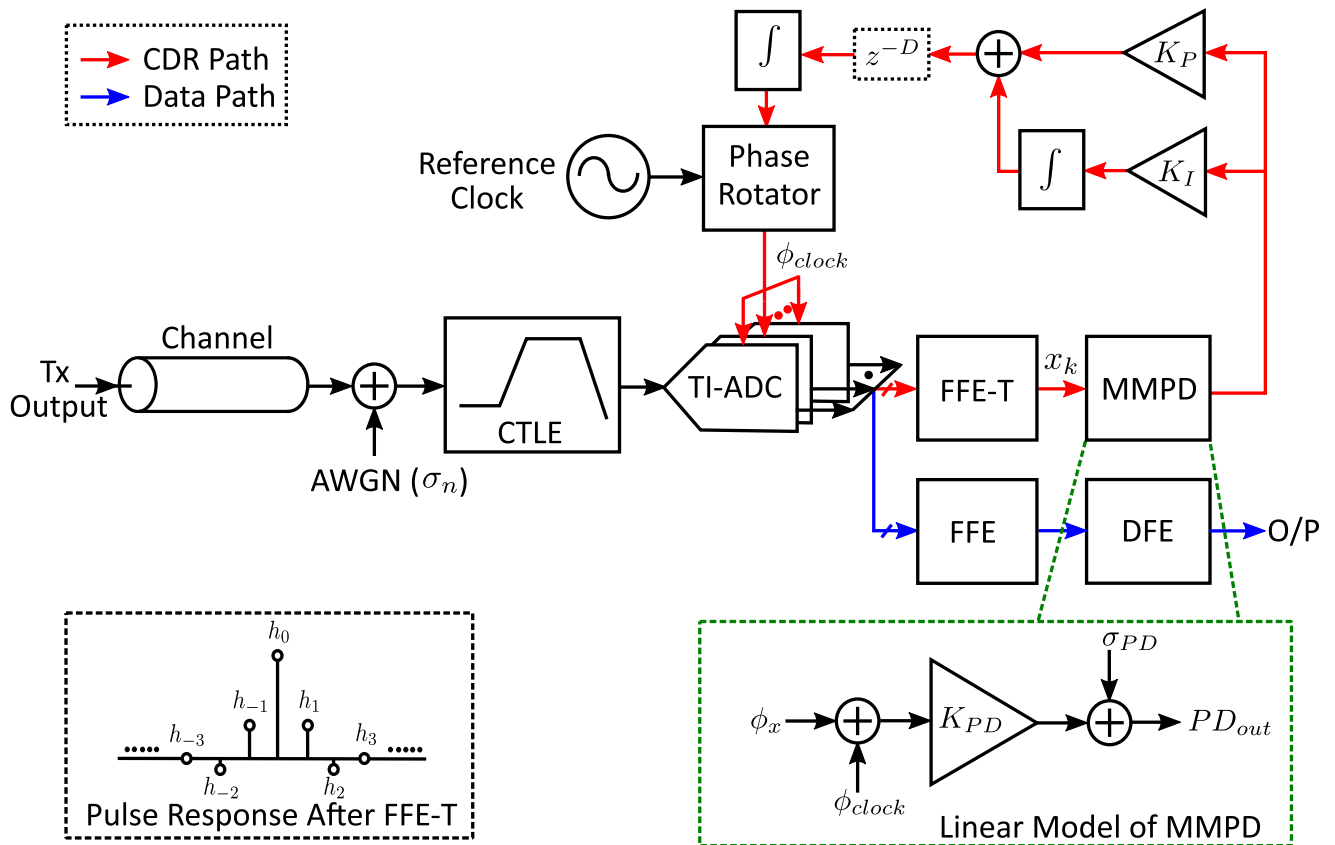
CDR Path
Data Path

$\int$
$z^{-D}$
$K_P$
$\int$
$K_I$

Reference Clock
Phase Rotator
$\phi_{clock}$

Channel
Tx Output
AWGN ($\sigma_n$)
CTLE
TI-ADC
FFE-T
$x_k$
MMPD
FFE
DFE
O/P

$h_0$
$h_{-1}$
$h_1$
$h_{-3}$
$h_3$
$h_{-2}$
$h_2$
Pulse Response After FFE-T

$\sigma_{PD}$
$\phi_x$
$K_{PD}$
$PD_{out}$
$\phi_{clock}$
Linear Model of MMPD